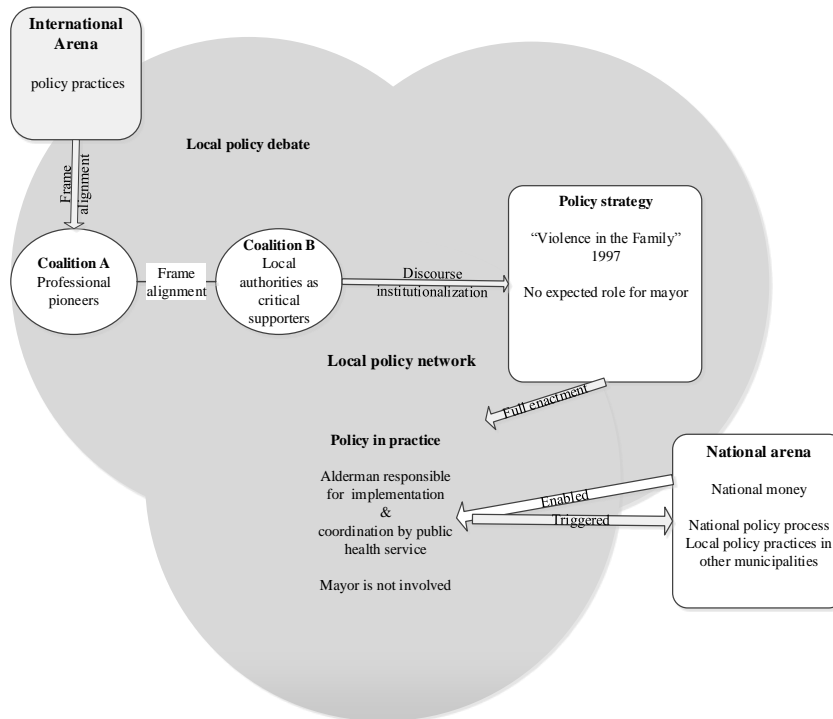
International Arena

policy practices

Frame alignment

Local policy debate

Coalition A
Professional pioneers

Frame alignment

Coalition B
Local authorities as critical supporters

Discourse institutionalization

Policy strategy

"Violence in the Family" 1997

No expected role for mayor

Local policy network

Full enactment

Policy in practice

Alderman responsible for implementation
&
coordination by public health service

Mayor is not involved

Enabled

Triggered

National arena

National money

National policy process
Local policy practices in other municipalities